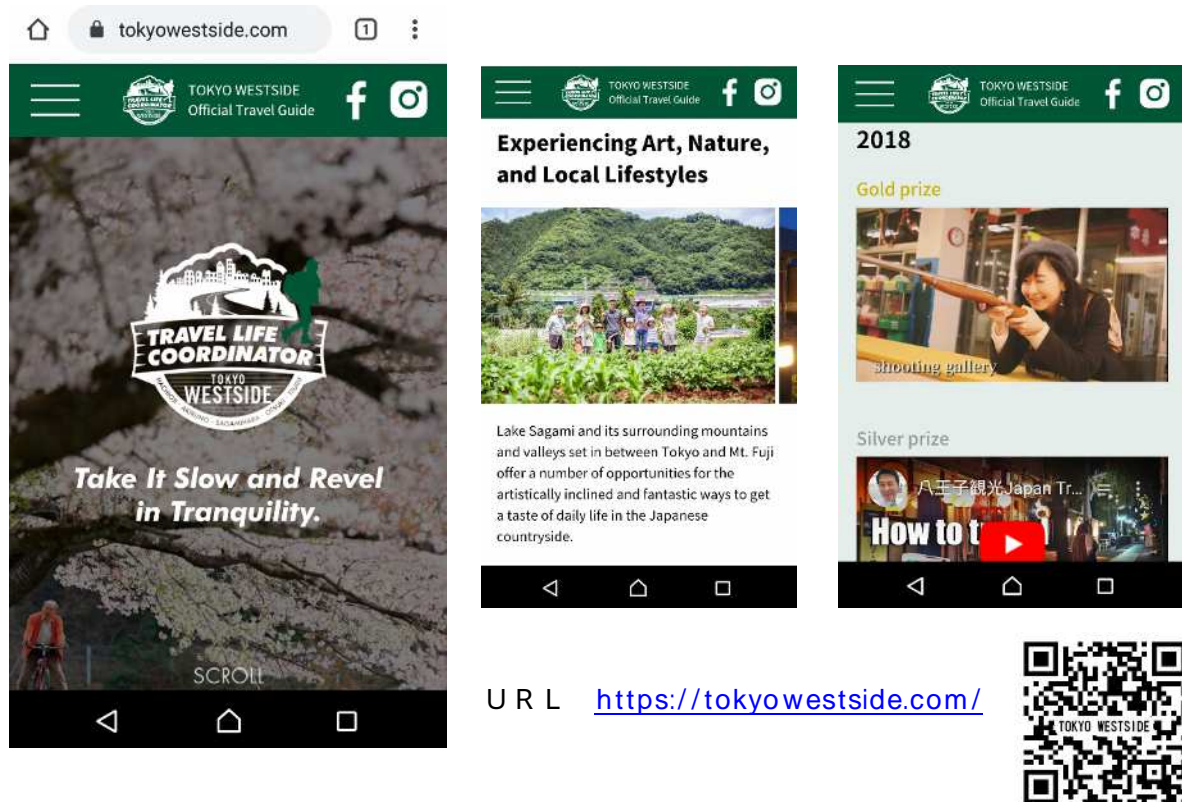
tokyowestside.com

1

TOKYO WESTSIDE
Official Travel Guide

TRAVEL LIFE COORDINATOR
TOKYO
WESTSIDE

Take It Slow and Revel in Tranquility.

SCROLL

TOKYO WESTSIDE
Official Travel Guide

Experiencing Art, Nature, and Local Lifestyles

Lake Sagami and its surrounding mountains and valleys set in between Tokyo and Mt. Fuji offer a number of opportunities for the artistically inclined and fantastic ways to get a taste of daily life in the Japanese countryside.

TOKYO WESTSIDE
Official Travel Guide

2018

Gold prize

shooting gallery

Silver prize

八王子観光Japan Tr...

How to t

URL https://tokyowestside.com/

TOKYO WESTSIDE